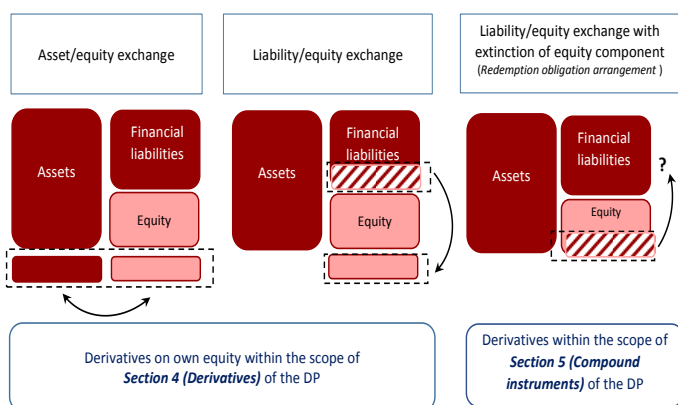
Asset/equity exchange

Liability/equity exchange

Liability/equity exchange with extinction of equity component
(*Redemption obligation arrangement* )

Assets

Financial liabilities

Equity

Assets

Financial liabilities

Equity

Assets

Financial liabilities

?

Equity

Derivatives on own equity within the scope of ***Section 4 (Derivatives)*** of the DP

Derivatives within the scope of ***Section 5 (Compound instruments)*** of the DP